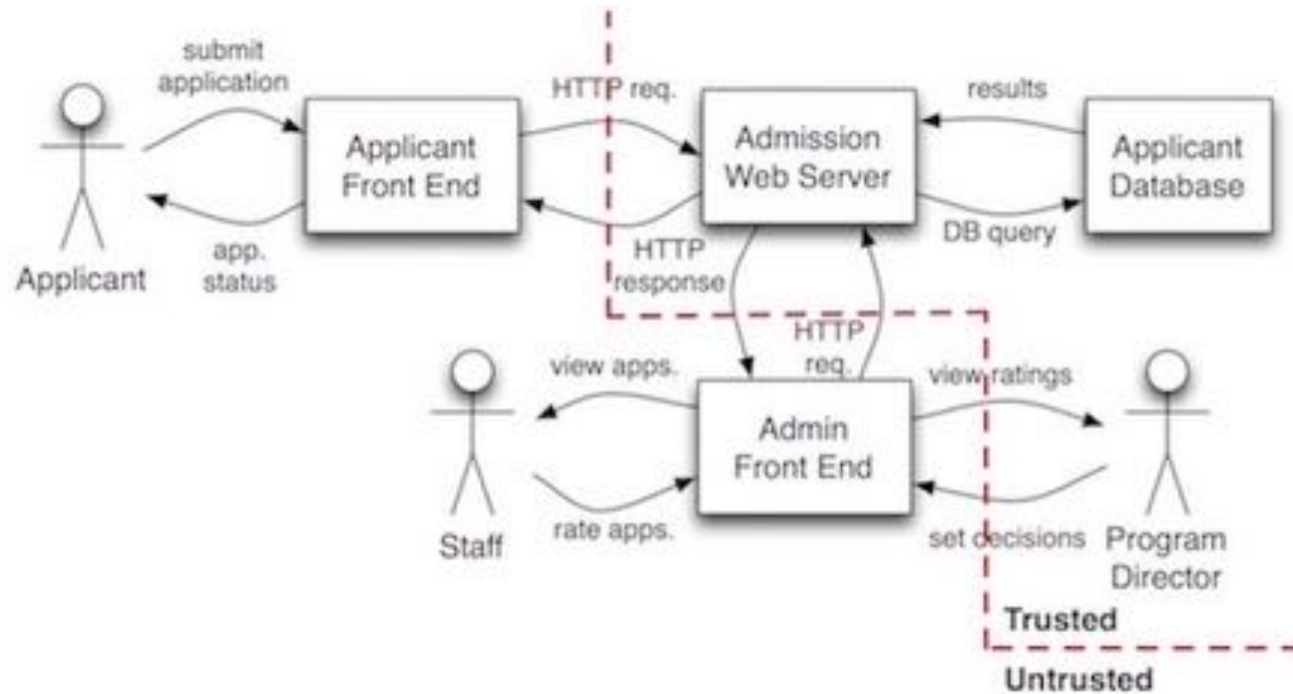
submit application

HTTP req.

results

Applicant Front End

Admission Web Server

Applicant Database

Applicant

app. status

HTTP response

DB query

HTTP req.

view apps.

view ratings

Admin Front End

Staff

rate apps.

set decisions

Program Director

Trusted

Untrusted